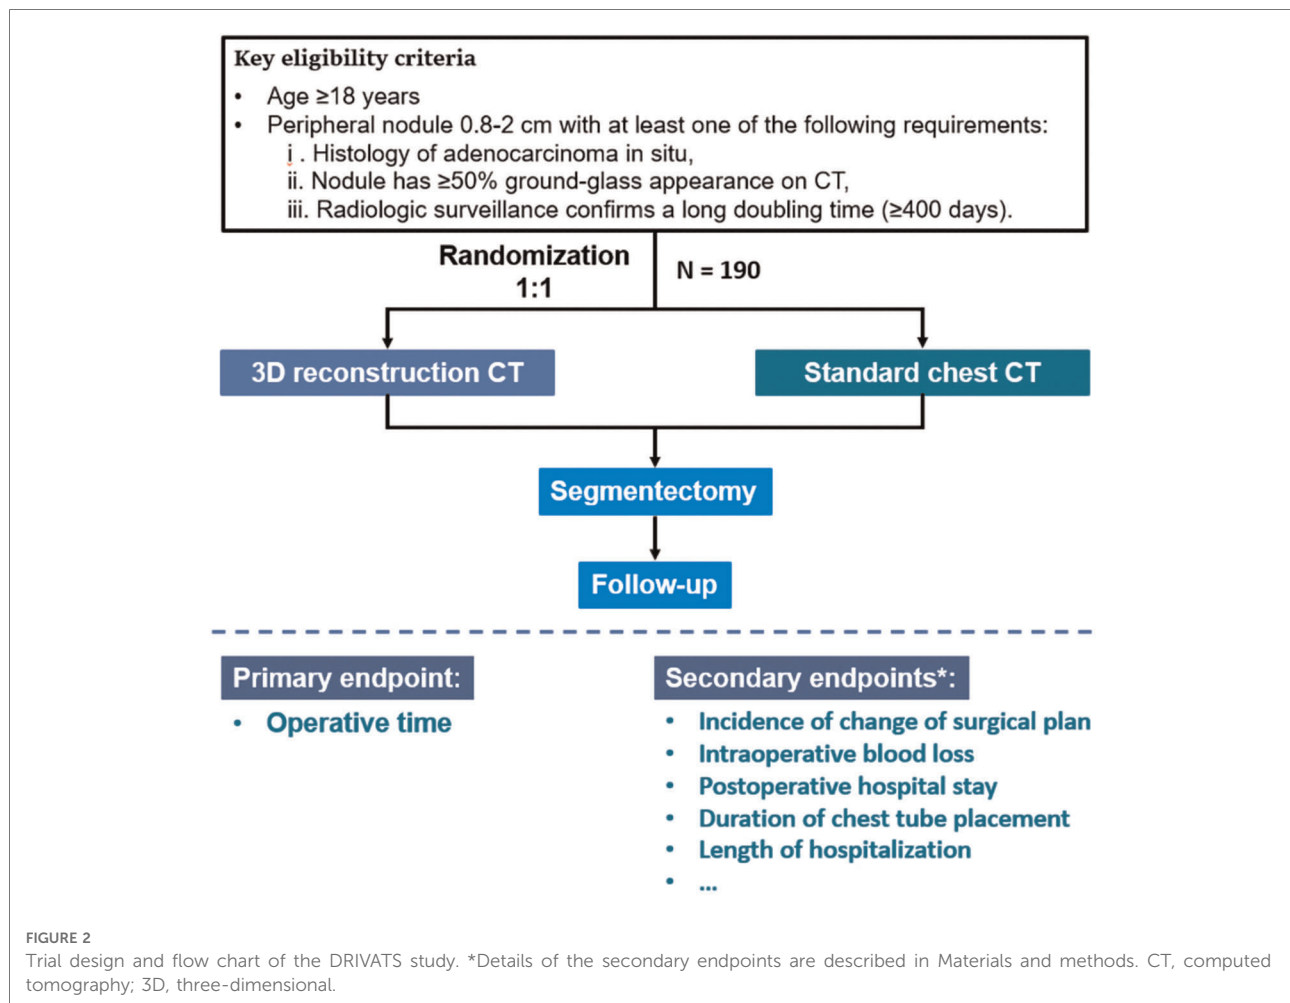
Key eligibility criteria
• Age ≥18 years
• Peripheral nodule 0.8-2 cm with at least one of the following requirements:
i . Histology of adenocarcinoma in situ,
ii. Nodule has ≥50% ground-glass appearance on CT,
iii. Radiologic surveillance confirms a long doubling time (≥400 days).

Randomization 1:1

N = 190

3D reconstruction CT

Standard chest CT

Segmentectomy

Follow-up

Primary endpoint:
• Operative time

Secondary endpoints*:
• Incidence of change of surgical plan
• Intraoperative blood loss
• Postoperative hospital stay
• Duration of chest tube placement
• Length of hospitalization
• ...

FIGURE 2
Trial design and flow chart of the DRIVATS study. *Details of the secondary endpoints are described in Materials and methods. CT, computed tomography; 3D, three-dimensional.